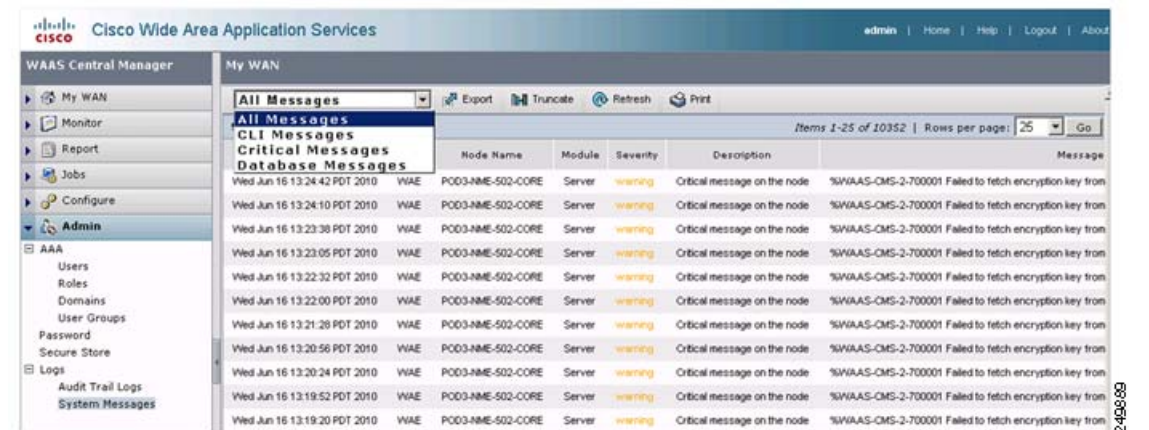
cisco Cisco Wide Area Application Services

admin | Home | Help | Logout | About

WAAS Central Manager

My WAN

My WAN
Monitor
Report
Jobs
Configure
Admin
AAA
Users
Roles
Domains
User Groups
Password
Secure Store
Logs
Audit Trail Logs
System Messages

All Messages
Export Truncate Refresh Print

All Messages
CLI Messages
Critical Messages
Database Messages

Items 1-25 of 10352 | Rows per page: 25 Go

| | | Node Name | Module | Severity | Description | Message |
|---|---|---|---|---|---|---|
| Wed Jun 16 13:24:42 PDT 2010 | WAE | POD3-NME-502-CORE | Server | warning | Critical message on the node | %WAAS-CMS-2-700001 Failed to fetch encryption key from |
| Wed Jun 16 13:24:10 PDT 2010 | WAE | POD3-NME-502-CORE | Server | warning | Critical message on the node | %WAAS-CMS-2-700001 Failed to fetch encryption key from |
| Wed Jun 16 13:23:38 PDT 2010 | WAE | POD3-NME-502-CORE | Server | warning | Critical message on the node | %WAAS-CMS-2-700001 Failed to fetch encryption key from |
| Wed Jun 16 13:23:05 PDT 2010 | WAE | POD3-NME-502-CORE | Server | warning | Critical message on the node | %WAAS-CMS-2-700001 Failed to fetch encryption key from |
| Wed Jun 16 13:22:32 PDT 2010 | WAE | POD3-NME-502-CORE | Server | warning | Critical message on the node | %WAAS-CMS-2-700001 Failed to fetch encryption key from |
| Wed Jun 16 13:22:00 PDT 2010 | WAE | POD3-NME-502-CORE | Server | warning | Critical message on the node | %WAAS-CMS-2-700001 Failed to fetch encryption key from |
| Wed Jun 16 13:21:28 PDT 2010 | WAE | POD3-NME-502-CORE | Server | warning | Critical message on the node | %WAAS-CMS-2-700001 Failed to fetch encryption key from |
| Wed Jun 16 13:20:56 PDT 2010 | WAE | POD3-NME-502-CORE | Server | warning | Critical message on the node | %WAAS-CMS-2-700001 Failed to fetch encryption key from |
| Wed Jun 16 13:20:24 PDT 2010 | WAE | POD3-NME-502-CORE | Server | warning | Critical message on the node | %WAAS-CMS-2-700001 Failed to fetch encryption key from |
| Wed Jun 16 13:19:52 PDT 2010 | WAE | POD3-NME-502-CORE | Server | warning | Critical message on the node | %WAAS-CMS-2-700001 Failed to fetch encryption key from |
| Wed Jun 16 13:19:20 PDT 2010 | WAE | POD3-NME-502-CORE | Server | warning | Critical message on the node | %WAAS-CMS-2-700001 Failed to fetch encryption key from |

249689